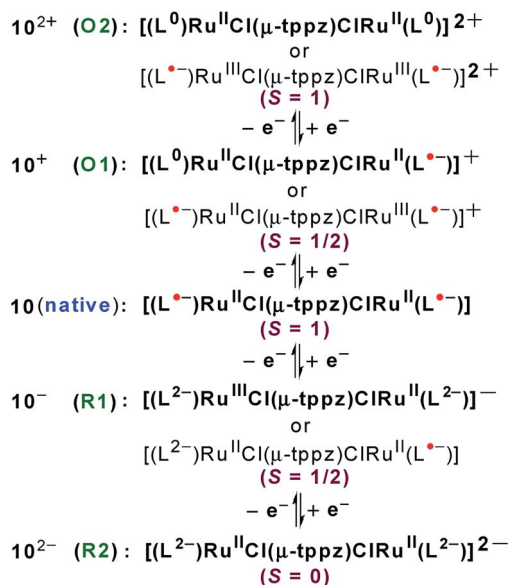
$10^{2+}$ (O2): $[(L^0)Ru^{II}Cl(\mu\text{-tppz})ClRu^{II}(L^0)]^{2+}$

or

$[(L^{\bullet-})Ru^{III}Cl(\mu\text{-tppz})ClRu^{III}(L^{\bullet-})]^{2+}$

($S = 1$)

$-e^- \rightleftharpoons +e^-$

$10^{+}$ (O1): $[(L^0)Ru^{II}Cl(\mu\text{-tppz})ClRu^{II}(L^{\bullet-})]^{+}$

or

$[(L^{\bullet-})Ru^{II}Cl(\mu\text{-tppz})ClRu^{III}(L^{\bullet-})]^{+}$

($S = 1/2$)

$-e^- \rightleftharpoons +e^-$

10 (native): $[(L^{\bullet-})Ru^{II}Cl(\mu\text{-tppz})ClRu^{II}(L^{\bullet-})]$

($S = 1$)

$-e^- \rightleftharpoons +e^-$

$10^{-}$ (R1): $[(L^{2-})Ru^{III}Cl(\mu\text{-tppz})ClRu^{II}(L^{2-})]^{-}$

or

$[(L^{2-})Ru^{II}Cl(\mu\text{-tppz})ClRu^{II}(L^{\bullet-})]$

($S = 1/2$)

$-e^- \rightleftharpoons +e^-$

$10^{2-}$ (R2): $[(L^{2-})Ru^{II}Cl(\mu\text{-tppz})ClRu^{II}(L^{2-})]^{2-}$

($S = 0$)